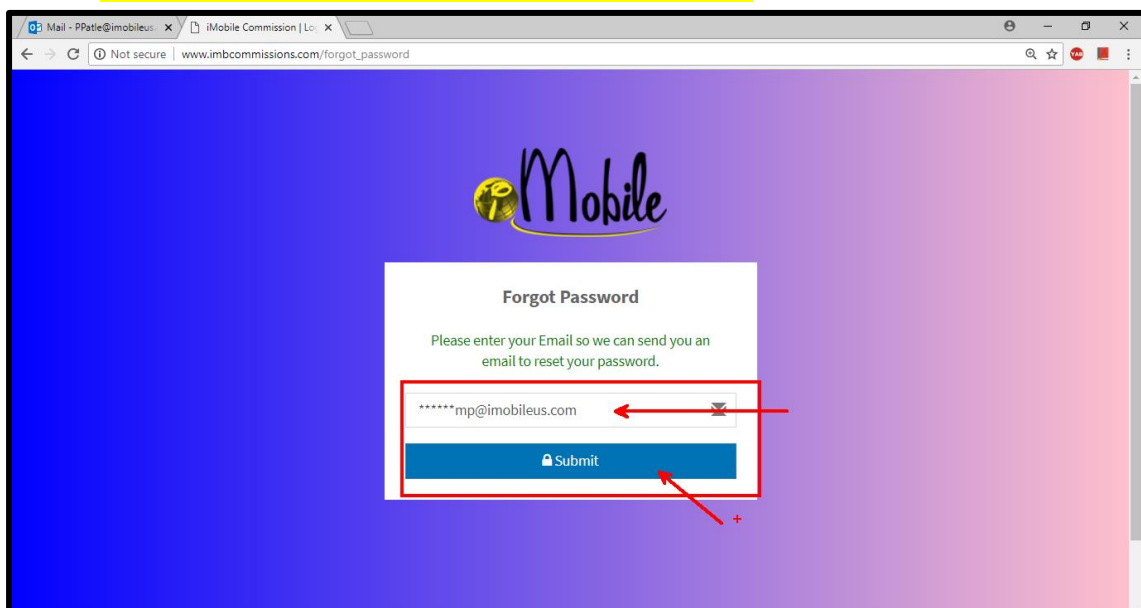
Mail - PPatle@imobileus

iMobile Commission | Lo

Not secure | www.imbcommissions.com/forgot_password

iMobile

Forgot Password

Please enter your Email so we can send you an email to reset your password.

******mp@imobileus.com

Submit